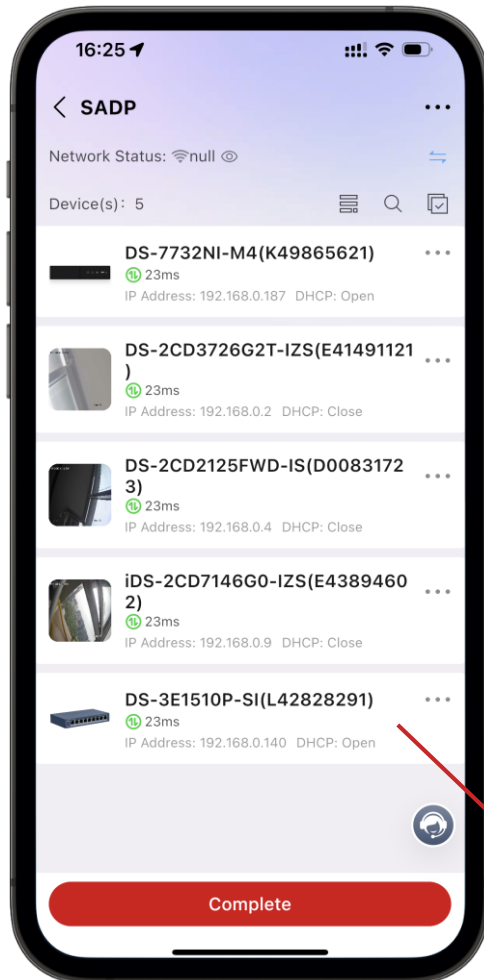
16:25

SADP

Network Status: null

Device(s): 5

DS-7732NI-M4(K49865621)
23ms
IP Address: 192.168.0.187 DHCP: Open

DS-2CD3726G2T-IZS(E41491121)
23ms
IP Address: 192.168.0.2 DHCP: Close

DS-2CD2125FWD-IS(D00831723)
23ms
IP Address: 192.168.0.4 DHCP: Close

iDS-2CD7146G0-IZS(E43894602)
23ms
IP Address: 192.168.0.9 DHCP: Close

DS-3E1510P-SI(L42828291)
23ms
IP Address: 192.168.0.140 DHCP: Open

Complete